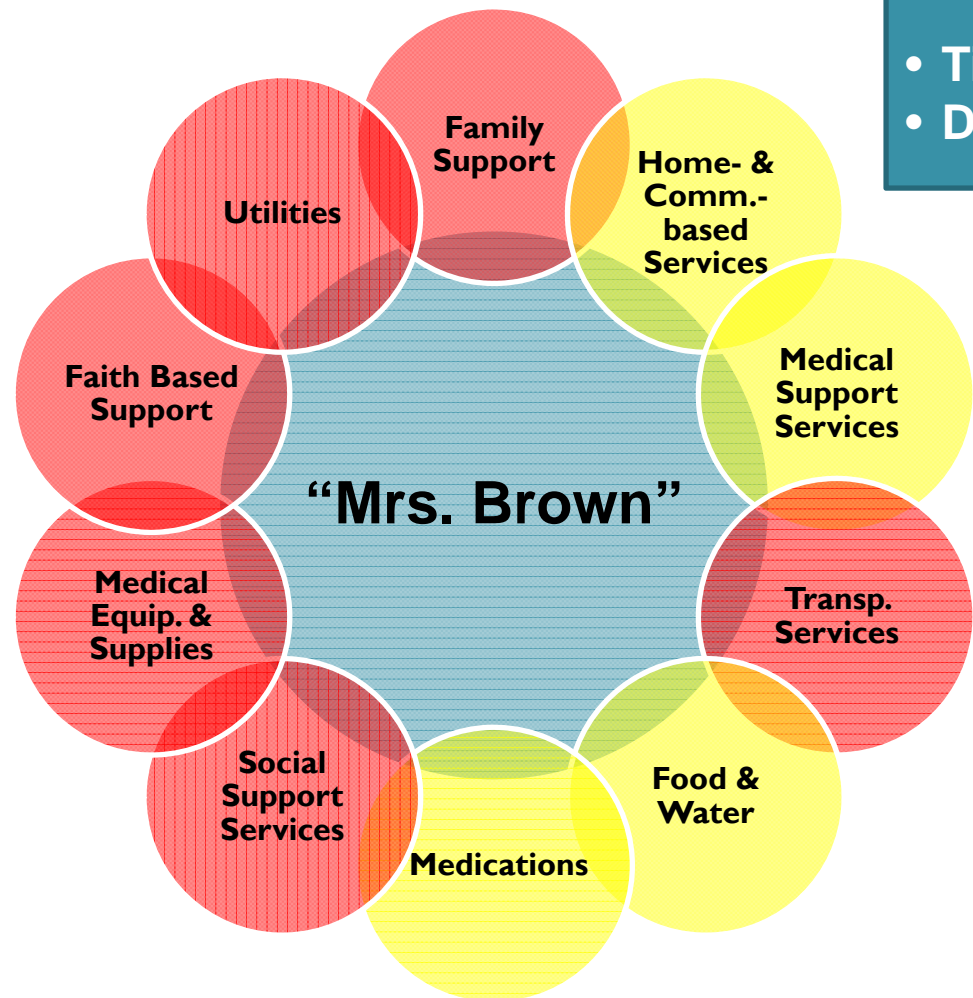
• T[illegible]
• D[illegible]

Family Support

Home- & Comm.-based Services

Medical Support Services

Transp. Services

Food & Water

Medications

Social Support Services

Medical Equip. & Supplies

Faith Based Support

Utilities

“Mrs. Brown”